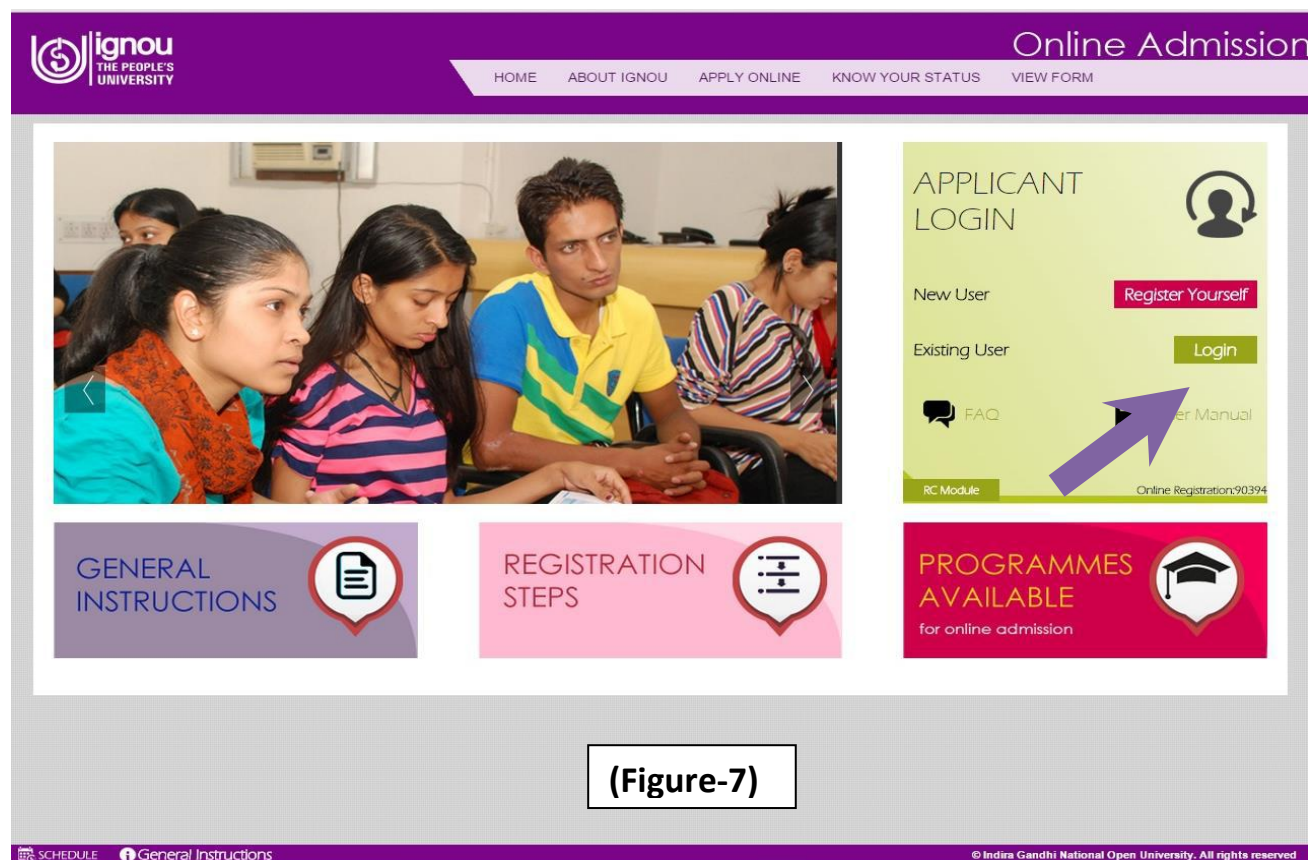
ignou
THE PEOPLE'S UNIVERSITY

Online Admission

HOME ABOUT IGNOU APPLY ONLINE KNOW YOUR STATUS VIEW FORM

APPLICANT LOGIN

New User Register Yourself

Existing User Login

FAQ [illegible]er Manual

RC Module Online Registration:90394

GENERAL INSTRUCTIONS

REGISTRATION STEPS

PROGRAMMES AVAILABLE for online admission

(Figure-7)

SCHEDULE General Instructions

© Indira Gandhi National Open University. All rights reserved